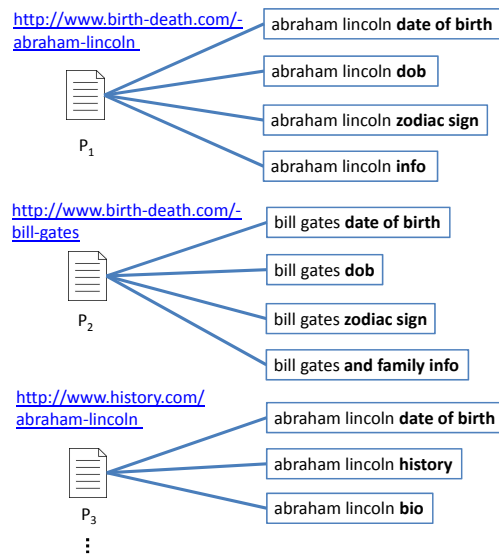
http://www.birth-death.com/-abraham-lincoln

$P_1$

abraham lincoln **date of birth**

abraham lincoln **dob**

abraham lincoln **zodiac sign**

abraham lincoln **info**

http://www.birth-death.com/-bill-gates

$P_2$

bill gates **date of birth**

bill gates **dob**

bill gates **zodiac sign**

bill gates **and family info**

http://www.history.com/abraham-lincoln

$P_3$

abraham lincoln **date of birth**

abraham lincoln **history**

abraham lincoln **bio**

⋮